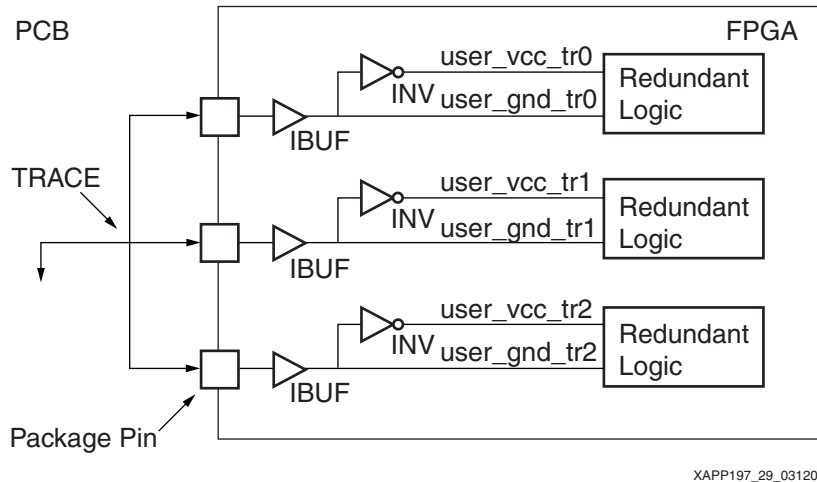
PCB

FPGA

TRACE

user_vcc_tr0

INV

user_gnd_tr0

IBUF

Redundant Logic

user_vcc_tr1

INV

user_gnd_tr1

IBUF

Redundant Logic

user_vcc_tr2

INV

user_gnd_tr2

IBUF

Redundant Logic

Package Pin

XAPP197_29_03120